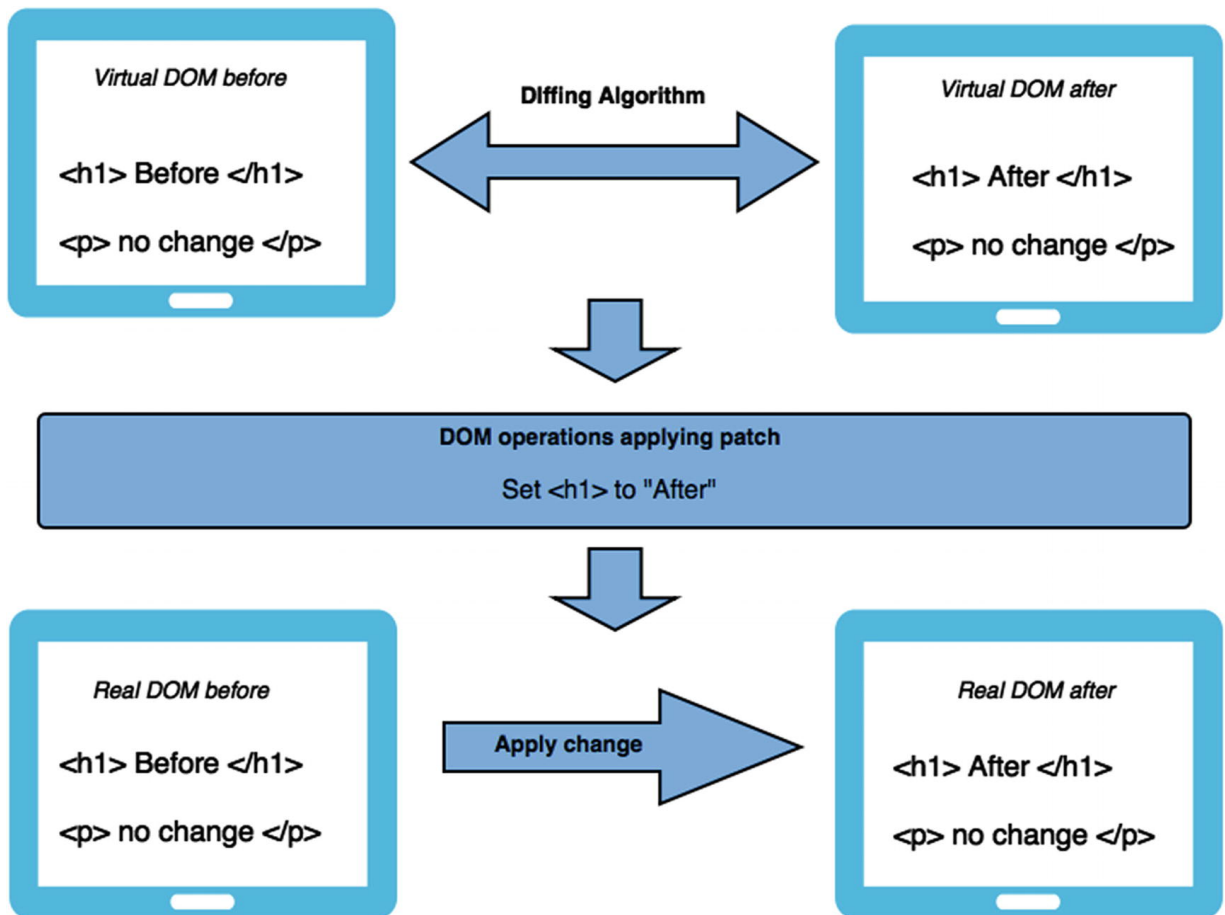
Virtual DOM before

<h1> Before </h1>

<p> no change </p>

Diffing Algorithm

Virtual DOM after

<h1> After </h1>

<p> no change </p>

DOM operations applying patch

Set <h1> to "After"

Real DOM before

<h1> Before </h1>

<p> no change </p>

Apply change

Real DOM after

<h1> After </h1>

<p> no change </p>